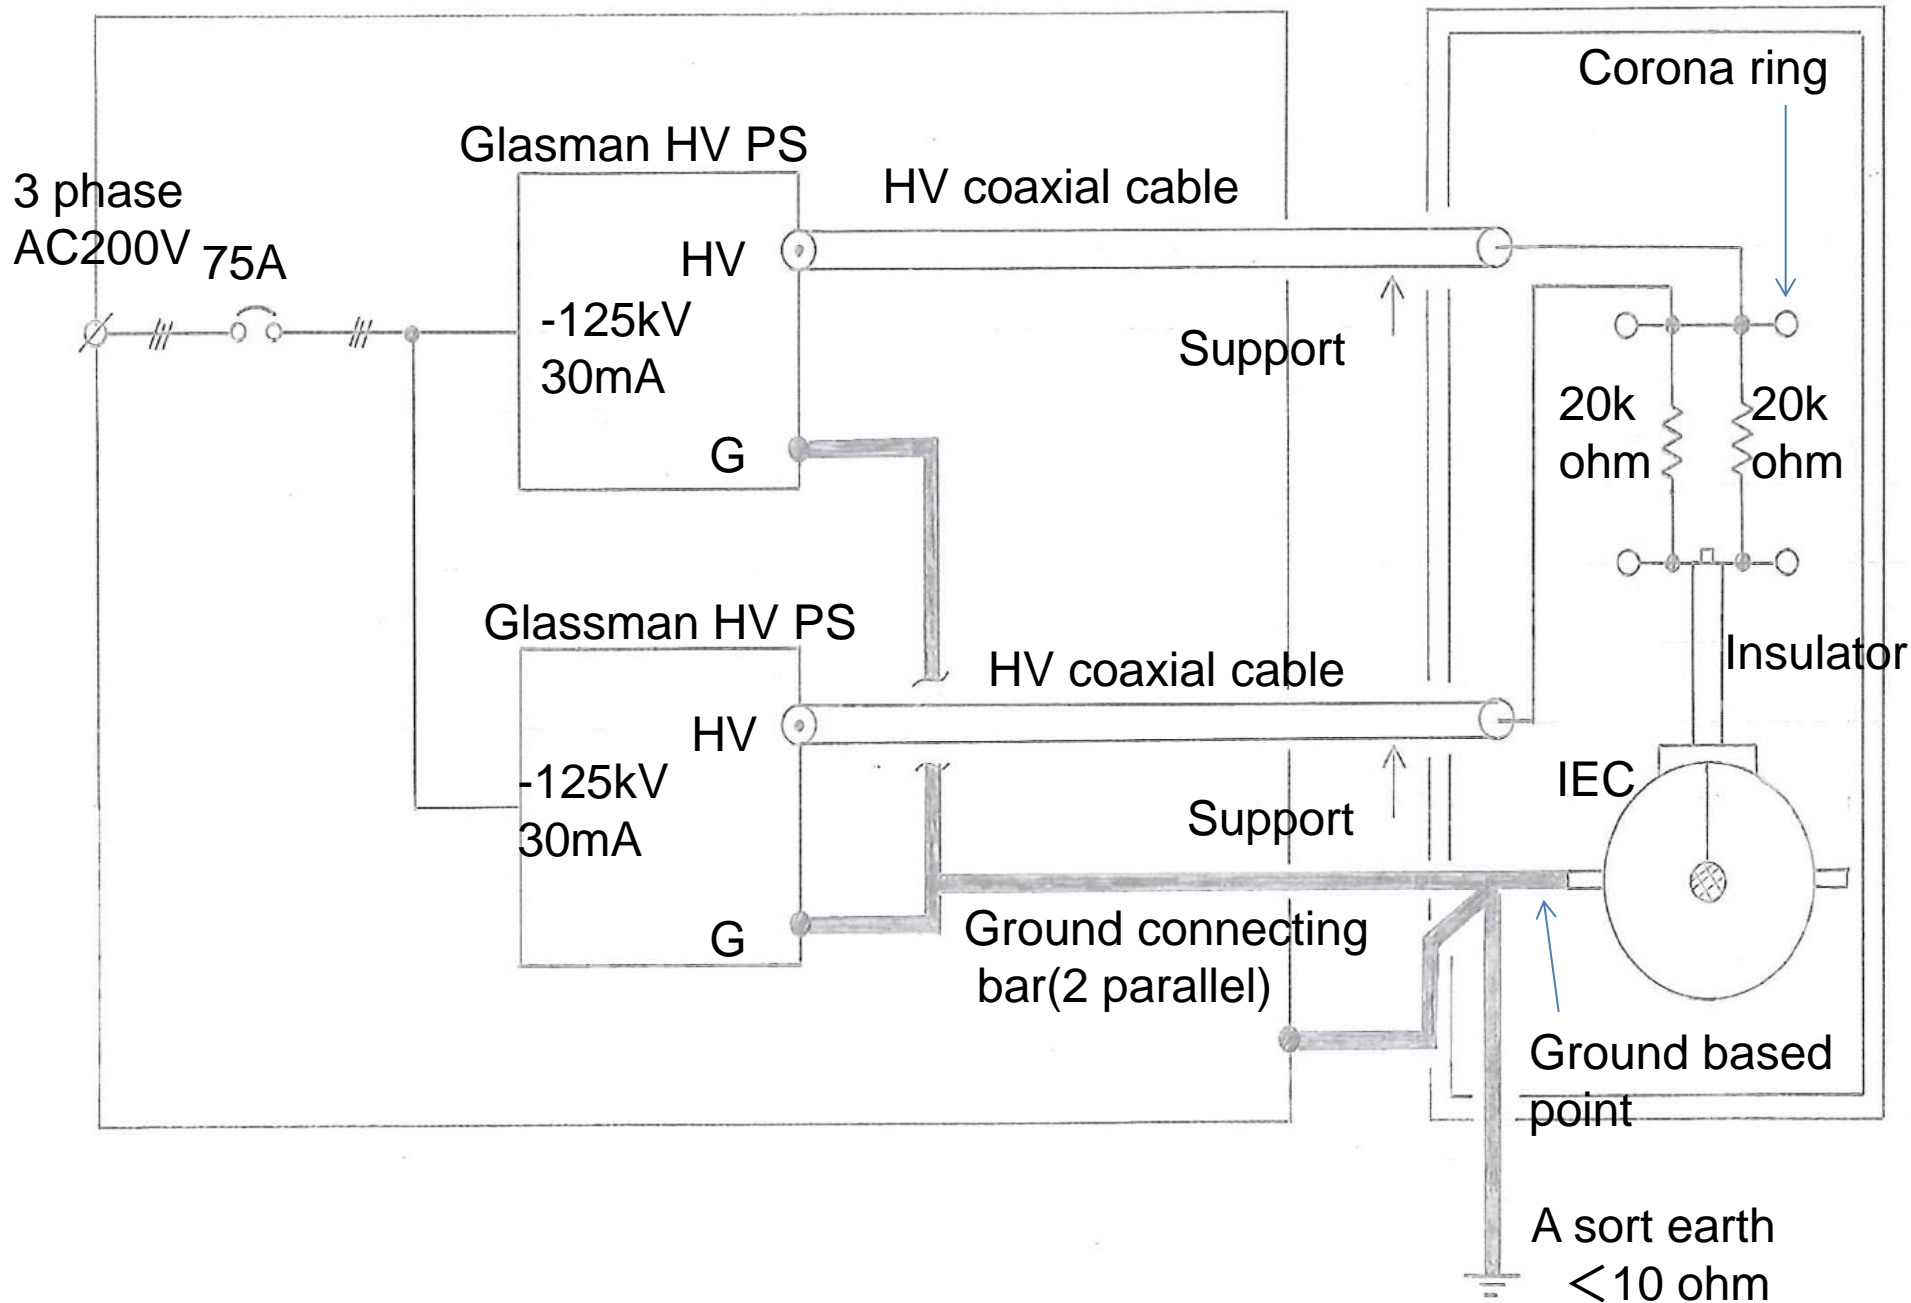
Corona ring

Glasman HV PS

3 phase
AC200V 75A

HV coaxial cable

HV

-125kV
30mA

Support

20k
ohm

20k
ohm

G

Glasman HV PS

Insulator

HV coaxial cable

HV

-125kV
30mA

IEC

Support

G

Ground connecting bar(2 parallel)

Ground based point

A sort earth
＜10 ohm